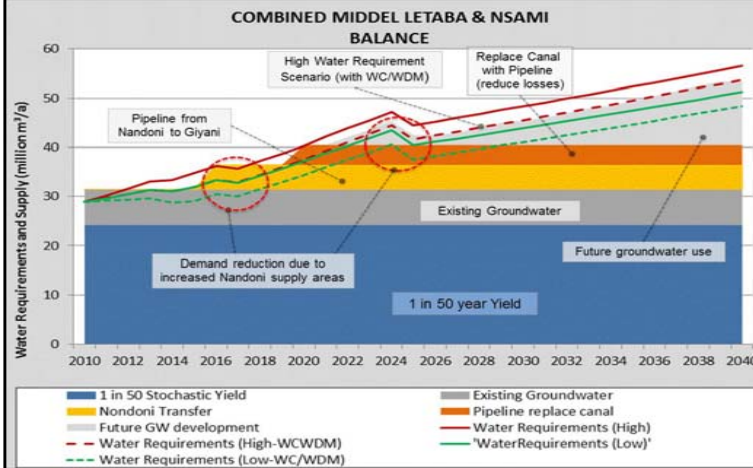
COMBINED MIDDEL LETABA & NSAMI BALANCE

Water Requirements and Supply (million m$^3$/a)

60
50
40
30
20
10
0

2010 2012 2014 2016 2018 2020 2022 2024 2026 2028 2030 2032 2034 2036 2038 2040

High Water Requirement Scenario (with WC/WDM)

Replace Canal with Pipeline (reduce losses)

Pipeline from Nandoni to Giyani

Existing Groundwater

Demand reduction due to increased Nandoni supply areas

Future groundwater use

1 in 50 year Yield

1 in 50 Stochastic Yield
Existing Groundwater
Nondoni Transfer
Pipeline replace canal
Future GW development
Water Requirements (High)
Water Requirements (High-WCWDM)
'WaterRequirements (Low)'
Water Requirements (Low-WC/WDM)